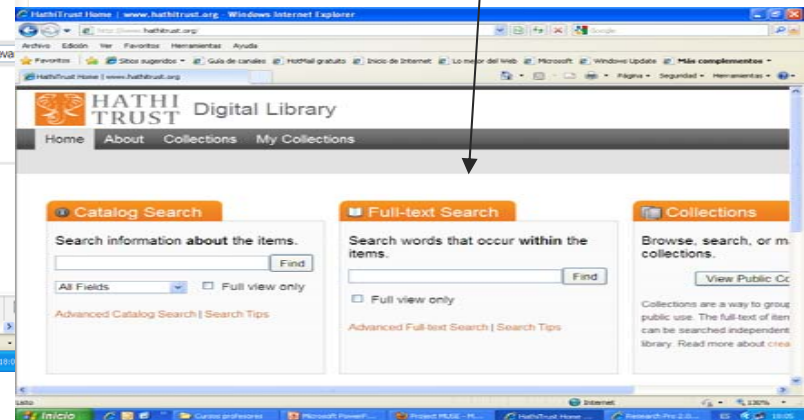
HathiTrust Home | www.hathitrust.org - Windows Internet Explorer

http://www.hathitrust.org/

Archivo Edición Ver Favoritos Herramientas Ayuda

Favoritos Sitios sugeridos Guía de canales HotMail gratuito Inicio de Internet Lo mejor del Web Microsoft Windows Update Más complementos

HathiTrust Home | www.hathitrust.org

Página Seguridad Herramientas

HATHI TRUST Digital Library

Home About Collections My Collections

Catalog Search

Search information **about** the items.

Find

All Fields

Full view only

Advanced Catalog Search | Search Tips

Full-text Search

Search words that occur **within** the items.

Find

Full view only

Advanced Full-text Search | Search Tips

Collections

Browse, search, or m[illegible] collections.

View Public Co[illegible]

Collections are a way to group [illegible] public use. The full-text of item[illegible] can be searched independent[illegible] library. Read more about crea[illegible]

Listo

Internet

130%

Inicio

Cursos profesores

Microsoft PowerP...

Project MUSE - M...

HathiTrust Home ...

Research Pro 2.0...

ES

19:05